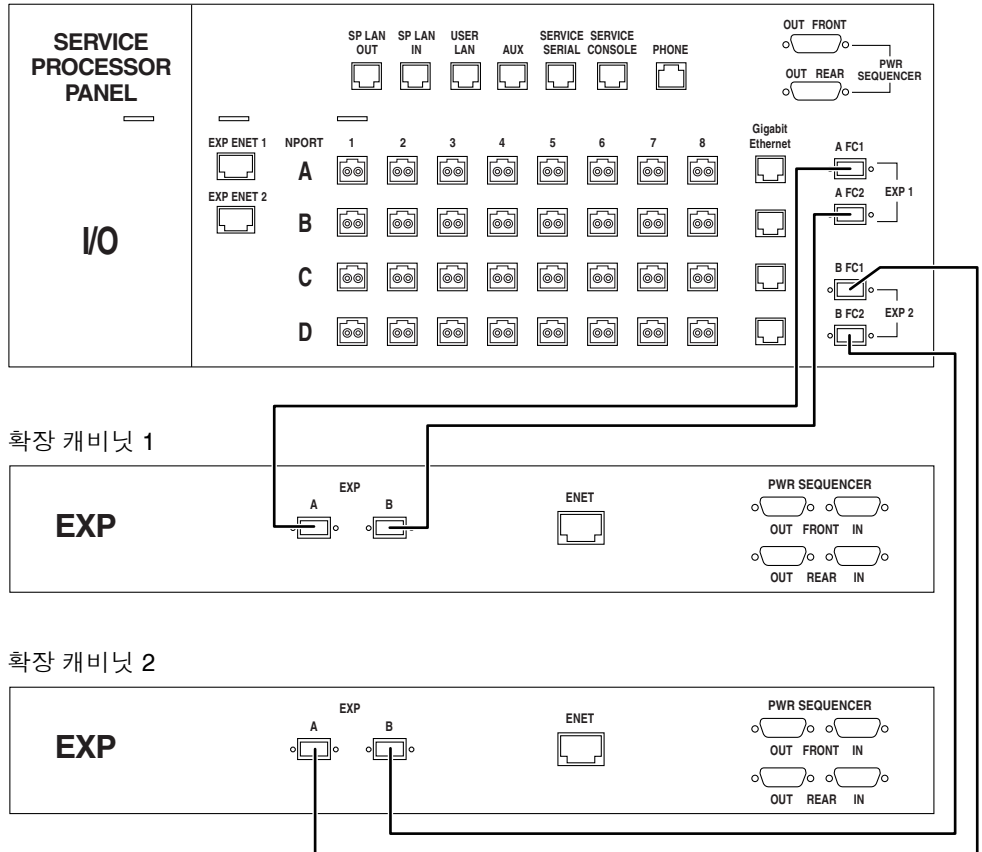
SERVICE PROCESSOR PANEL

SP LAN OUT
SP LAN IN
USER LAN
AUX
SERVICE SERIAL
SERVICE CONSOLE
PHONE

OUT FRONT
OUT REAR
PWR SEQUENCER

EXP ENET 1
EXP ENET 2
NPORT
1 2 3 4 5 6 7 8
Gigabit Ethernet
A
B
C
D

A FC1
A FC2
EXP 1
B FC1
B FC2
EXP 2

I/O

확장 캐비닛 1

EXP
EXP
A
B
ENET
PWR SEQUENCER
OUT FRONT IN
OUT REAR IN

확장 캐비닛 2

EXP
EXP
A
B
ENET
PWR SEQUENCER
OUT FRONT IN
OUT REAR IN